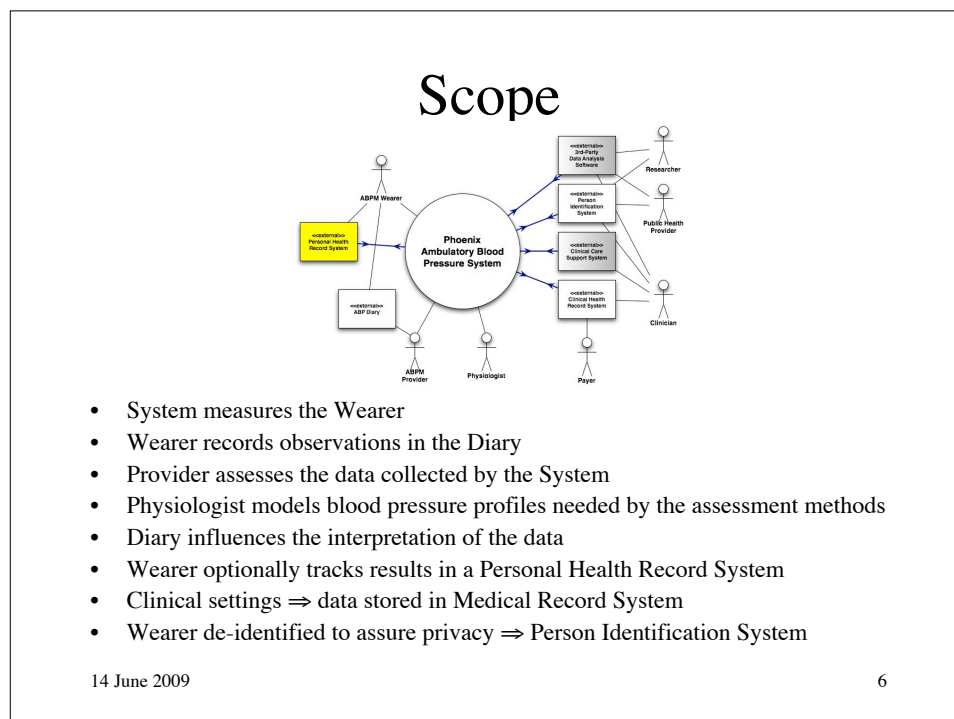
Scope

ABPM Wearer

<<external>>
Personal Health Record System

Phoenix Ambulatory Blood Pressure System

<<external>>
ABP Diary

ABPM Provider

Physiologist

<<external>>
3rd-Party Data Analysis Software

<<external>>
Person Identification System

<<external>>
Clinical Care Support System

<<external>>
Clinical Health Record System

Researcher

Public Health Provider

Clinician

Payer

• System measures the Wearer
• Wearer records observations in the Diary
• Provider assesses the data collected by the System
• Physiologist models blood pressure profiles needed by the assessment methods
• Diary influences the interpretation of the data
• Wearer optionally tracks results in a Personal Health Record System
• Clinical settings ⇒ data stored in Medical Record System
• Wearer de-identified to assure privacy ⇒ Person Identification System

14 June 2009

6